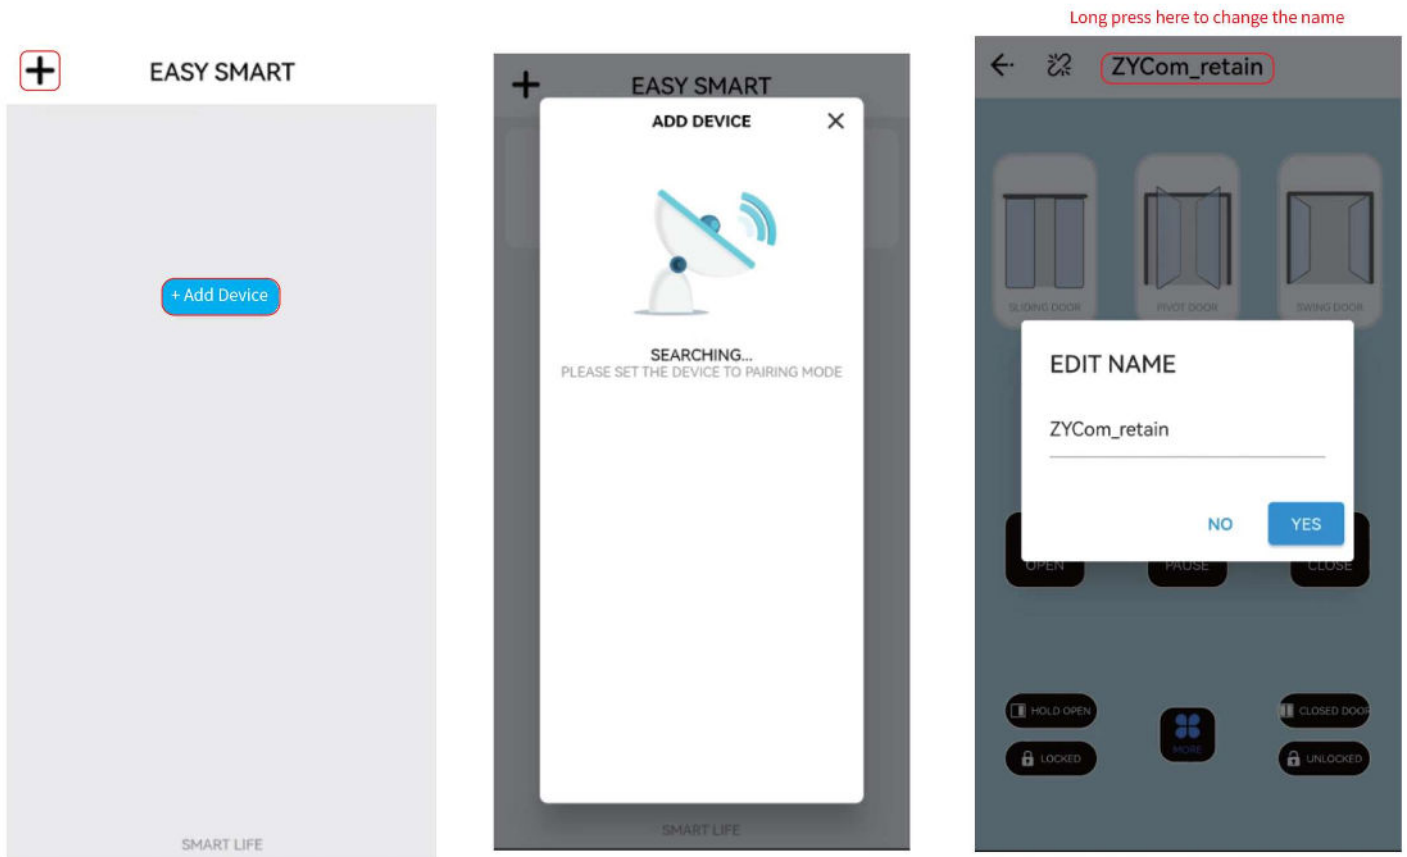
EASY SMART

+ Add Device

SMART LIFE

EASY SMART

ADD DEVICE

SEARCHING...
PLEASE SET THE DEVICE TO PAIRING MODE

SMART LIFE

Long press here to change the name

ZYCom_retain

SLIDING DOOR

PIVOT DOOR

SWING DOOR

EDIT NAME

ZYCom_retain

NO

YES

OPEN

PAUSE

CLOSE

HOLD OPEN

LOCKED

MORE

CLOSED DOOR

UNLOCKED